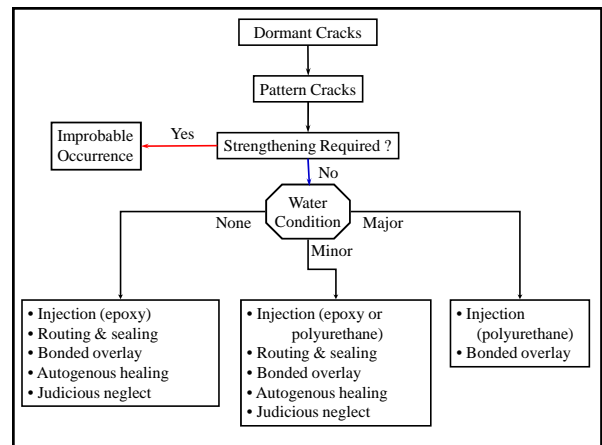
Dormant Cracks

Pattern Cracks

Strengthening Required ?

Yes

Improbable Occurrence

No

Water Condition

None

Minor

Major

• Injection (epoxy)
• Routing & sealing
• Bonded overlay
• Autogenous healing
• Judicious neglect

• Injection (epoxy or polyurethane)
• Routing & sealing
• Bonded overlay
• Autogenous healing
• Judicious neglect

• Injection (polyurethane)
• Bonded overlay